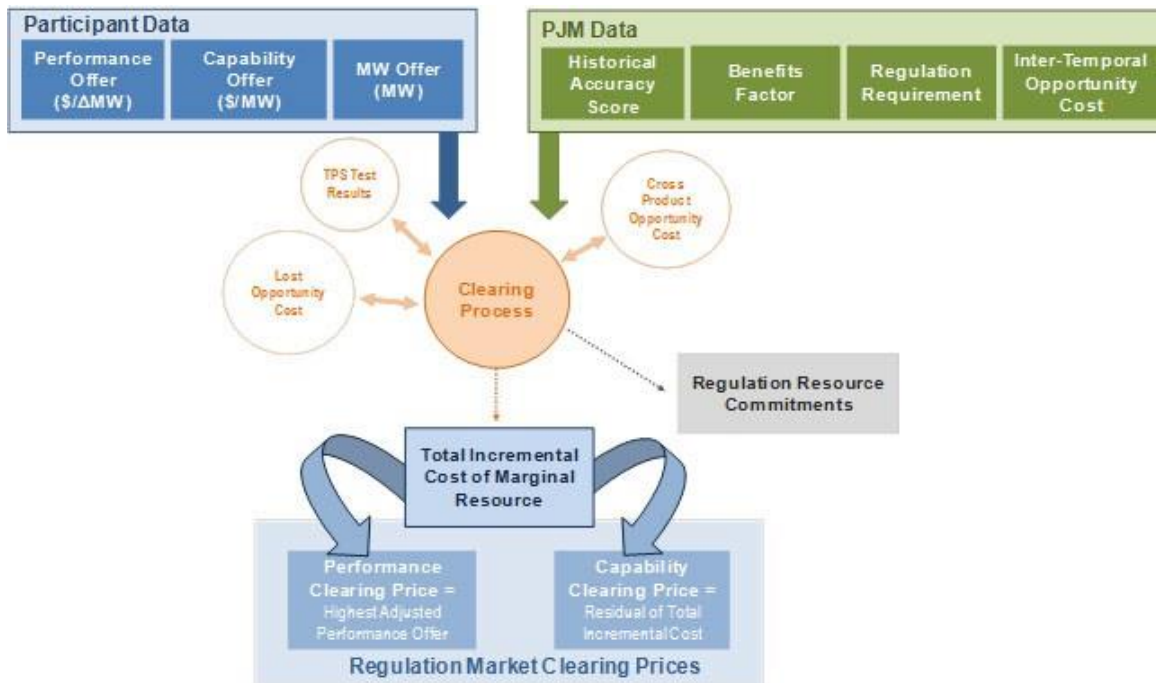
Participant Data

Performance Offer (\$/ΔMW)

Capability Offer (\$/MW)

MW Offer (MW)

PJM Data

Historical Accuracy Score

Benefits Factor

Regulation Requirement

Inter-Temporal Opportunity Cost

TPS Test Results

Cross Product Opportunity Cost

Lost Opportunity Cost

Clearing Process

Regulation Resource Commitments

Total Incremental Cost of Marginal Resource

Performance Clearing Price = Highest Adjusted Performance Offer

Capability Clearing Price = Residual of Total Incremental Cost

Regulation Market Clearing Prices